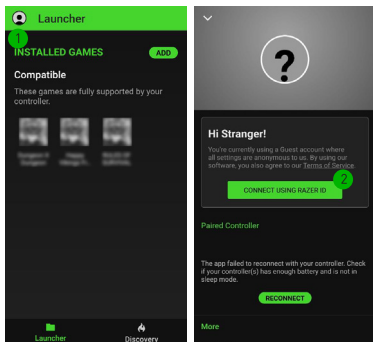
Launcher

1

INSTALLED GAMES

ADD

Compatible

These games are fully supported by your controller.

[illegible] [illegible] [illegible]

Launcher

Discovery

?

Hi Stranger!

You're currently using a Guest account where all settings are anonymous to us. By using our software, you also agree to our Terms of Service.

2

CONNECT USING RAZER ID

Paired Controller

The app failed to reconnect with your controller. Check if your controller(s) has enough battery and is not in sleep mode.

RECONNECT

More